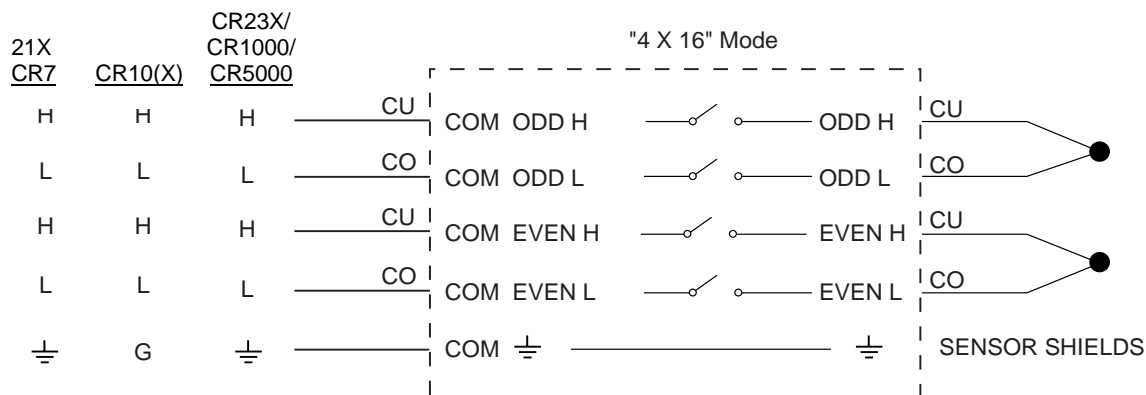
21X
CR7

CR10(X)

CR23X/
CR1000/
CR5000

"4 X 16" Mode

| 21X CR7 | CR10(X) | CR23X/ CR1000/ CR5000 | | | | |
|---|---|---|---|---|---|---|
| H | H | H | CU | COM ODD H | ODD H | CU |
| L | L | L | CO | COM ODD L | ODD L | CO |
| H | H | H | CU | COM EVEN H | EVEN H | CU |
| L | L | L | CO | COM EVEN L | EVEN L | CO |
| $\equiv$ | G | $\equiv$ | | COM $\equiv$ | $\equiv$ | SENSOR SHIELDS |